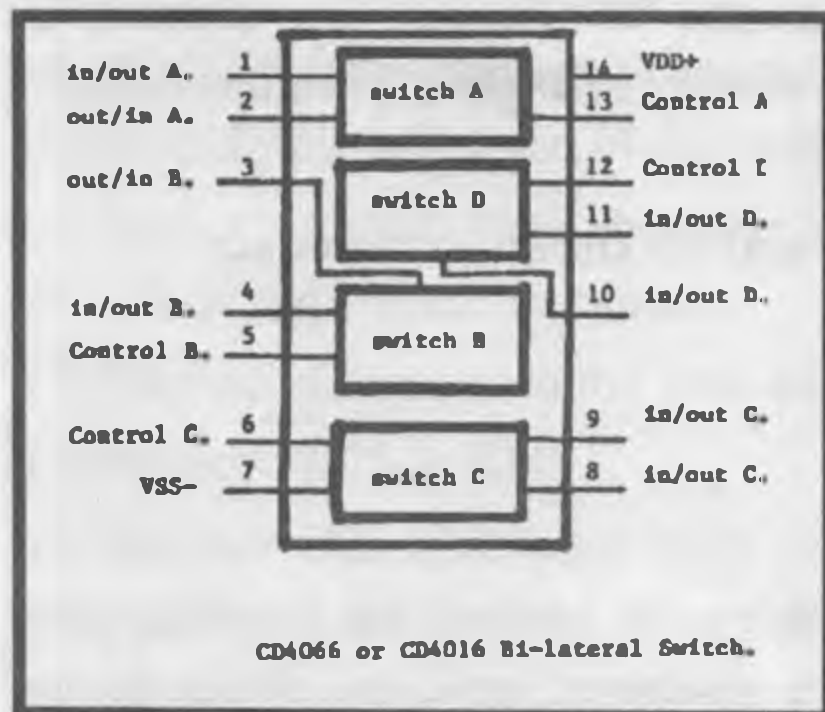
in/out A. 1
out/in A. 2
out/in B. 3
in/out B. 4
Control B. 5
Control C. 6
VSS- 7

switch A
switch D
switch B
switch C

14 VDD+
13 Control A
12 Control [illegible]
11 in/out D.
10 in/out D.
9 in/out C.
8 in/out C.

CD4066 or CD4016 Bi-lateral Switch.